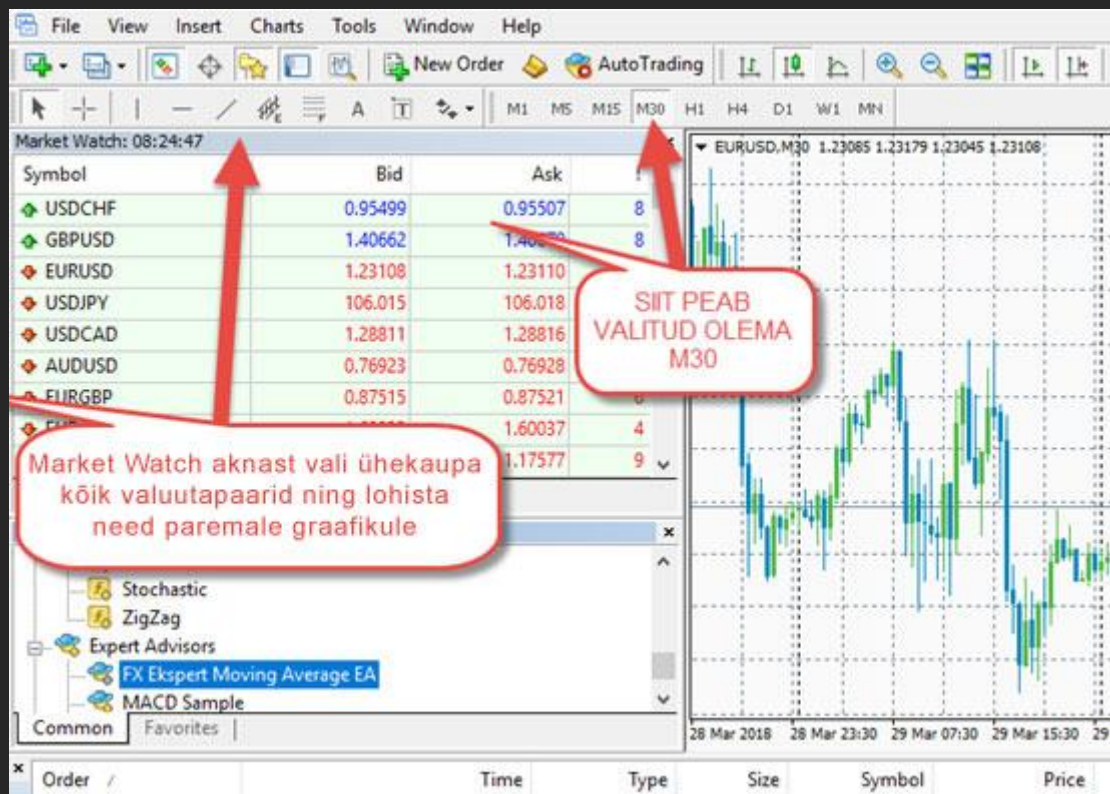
File View Insert Charts Tools Window Help

New Order AutoTrading

M1 M5 M15 M30 H1 H4 D1 W1 MN

Market Watch: 08:24:47

| Symbol | Bid | Ask | ! |
|---|---|---|---|
| USDCHF | 0.95499 | 0.95507 | 8 |
| GBPUSD | 1.40662 | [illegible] | 8 |
| EURUSD | 1.23108 | 1.23110 | |
| USDJPY | 106.015 | 106.018 | |
| USDCAD | 1.28811 | 1.28816 | |
| AUDUSD | 0.76923 | 0.76928 | |
| EURGBP | 0.87515 | 0.87521 | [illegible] |
| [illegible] | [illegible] | 1.60037 | 4 |
| | | 1.17577 | 9 |

EURUSD,M30 1.23085 1.23179 1.23045 1.23108

SIIT PEAB VALITUD OLEMA M30

Market Watch aknast vali ühekaupa kõik valuutapaarid ning lohista need paremale graafikule

Stochastic
ZigZag
Expert Advisors
FX Ekspert Moving Average EA
MACD Sample

Common Favorites

28 Mar 2018 28 Mar 23:30 29 Mar 07:30 29 Mar 15:30 29

Order Time Type Size Symbol Price